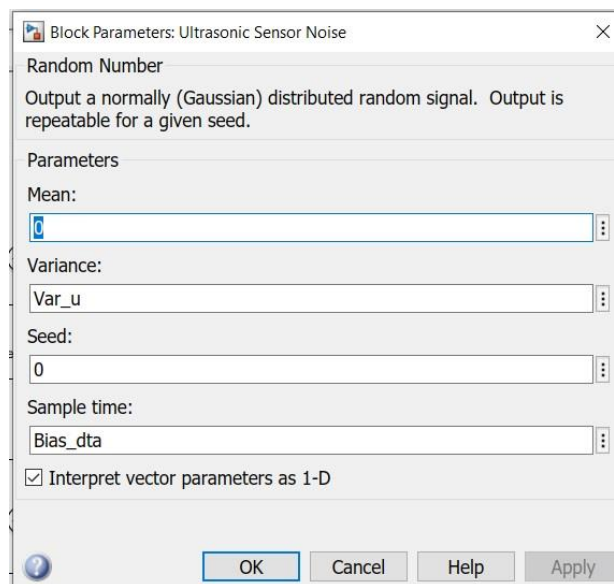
Block Parameters: Ultrasonic Sensor Noise

×

Random Number

Output a normally (Gaussian) distributed random signal. Output is repeatable for a given seed.

Parameters

Mean:

0

Variance:

Var_u

Seed:

0

Sample time:

Bias_dta

☑ Interpret vector parameters as 1-D

OK

Cancel

Help

Apply